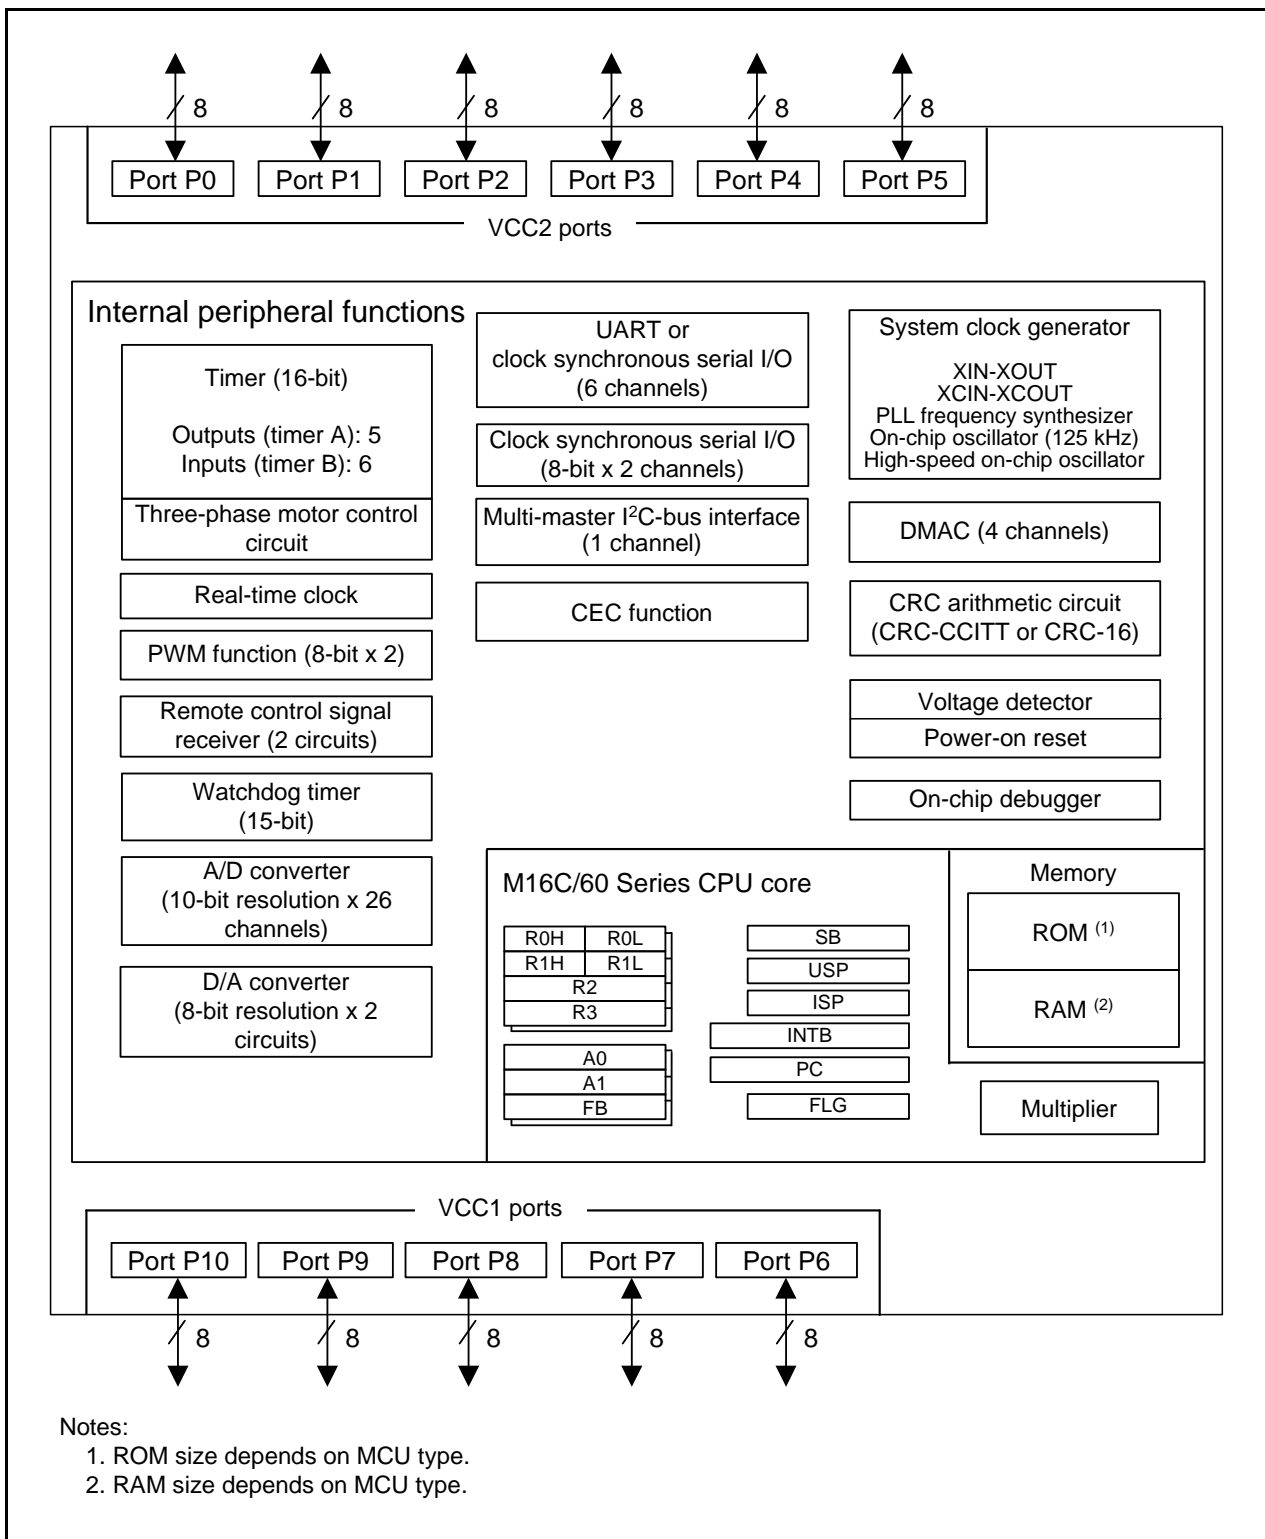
8 8 8 8 8 8

Port P0 Port P1 Port P2 Port P3 Port P4 Port P5

VCC2 ports

Internal peripheral functions

Timer (16-bit)

Outputs (timer A): 5
Inputs (timer B): 6

Three-phase motor control circuit

Real-time clock

PWM function (8-bit x 2)

Remote control signal receiver (2 circuits)

Watchdog timer (15-bit)

A/D converter (10-bit resolution x 26 channels)

D/A converter (8-bit resolution x 2 circuits)

UART or clock synchronous serial I/O (6 channels)

Clock synchronous serial I/O (8-bit x 2 channels)

Multi-master I$^2$C-bus interface (1 channel)

CEC function

System clock generator

XIN-XOUT
XCIN-XCOUT
PLL frequency synthesizer
On-chip oscillator (125 kHz)
High-speed on-chip oscillator

DMAC (4 channels)

CRC arithmetic circuit (CRC-CCITT or CRC-16)

Voltage detector

Power-on reset

On-chip debugger

M16C/60 Series CPU core

| R0H | R0L |
|---|---|
| R1H | R1L |
| R2 | |
| R3 | |

A0
A1
FB

SB
USP
ISP
INTB
PC
FLG

Memory

ROM $^{(1)}$

RAM $^{(2)}$

Multiplier

VCC1 ports

Port P10 Port P9 Port P8 Port P7 Port P6

8 8 8 8 8

Notes:
1. ROM size depends on MCU type.
2. RAM size depends on MCU type.